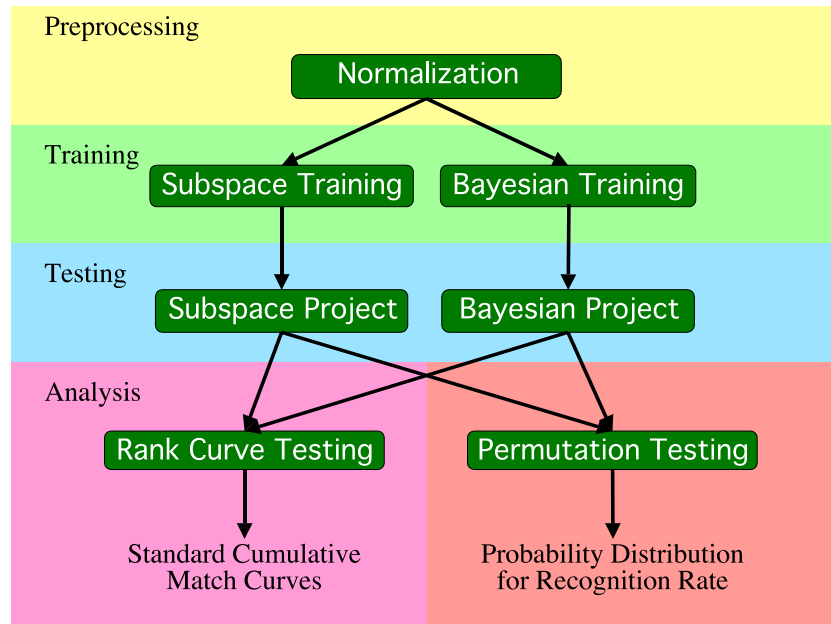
Preprocessing

Normalization

Training

Subspace Training

Bayesian Training

Testing

Subspace Project

Bayesian Project

Analysis

Rank Curve Testing

Permutation Testing

Standard Cumulative Match Curves

Probability Distribution for Recognition Rate